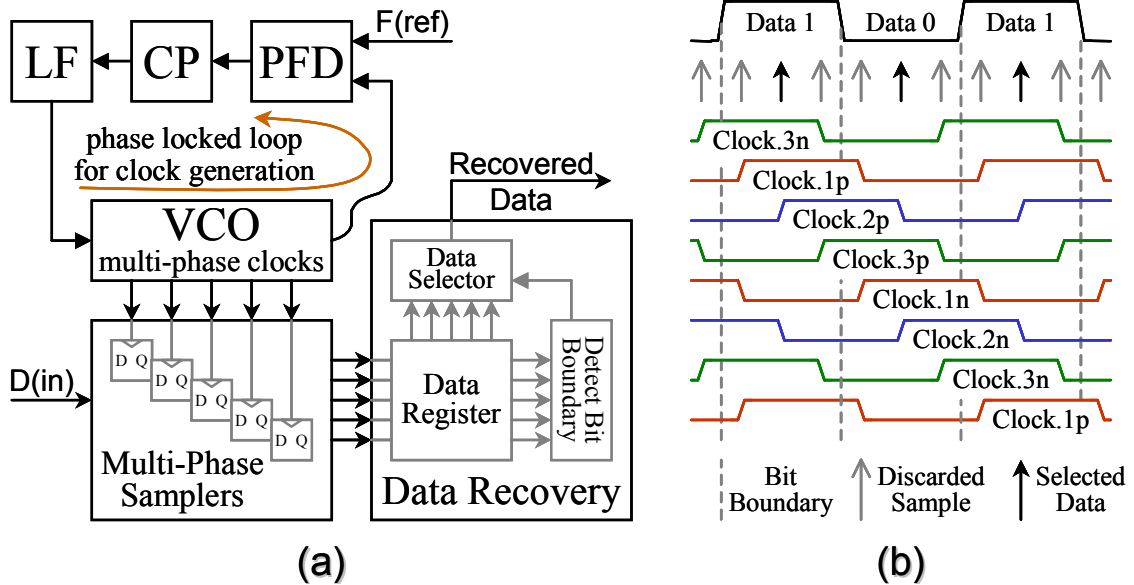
LF
CP
PFD
F(ref)
phase locked loop for clock generation
VCO
multi-phase clocks
Recovered Data
Data Selector
D(in)
D Q
D Q
D Q
D Q
D Q
Data Register
Detect Bit Boundary
Multi-Phase Samplers
Data Recovery
(a)

Data 1
Data 0
Data 1
Clock.3n
Clock.1p
Clock.2p
Clock.3p
Clock.1n
Clock.2n
Clock.3n
Clock.1p
Bit Boundary
Discarded Sample
Selected Data
(b)